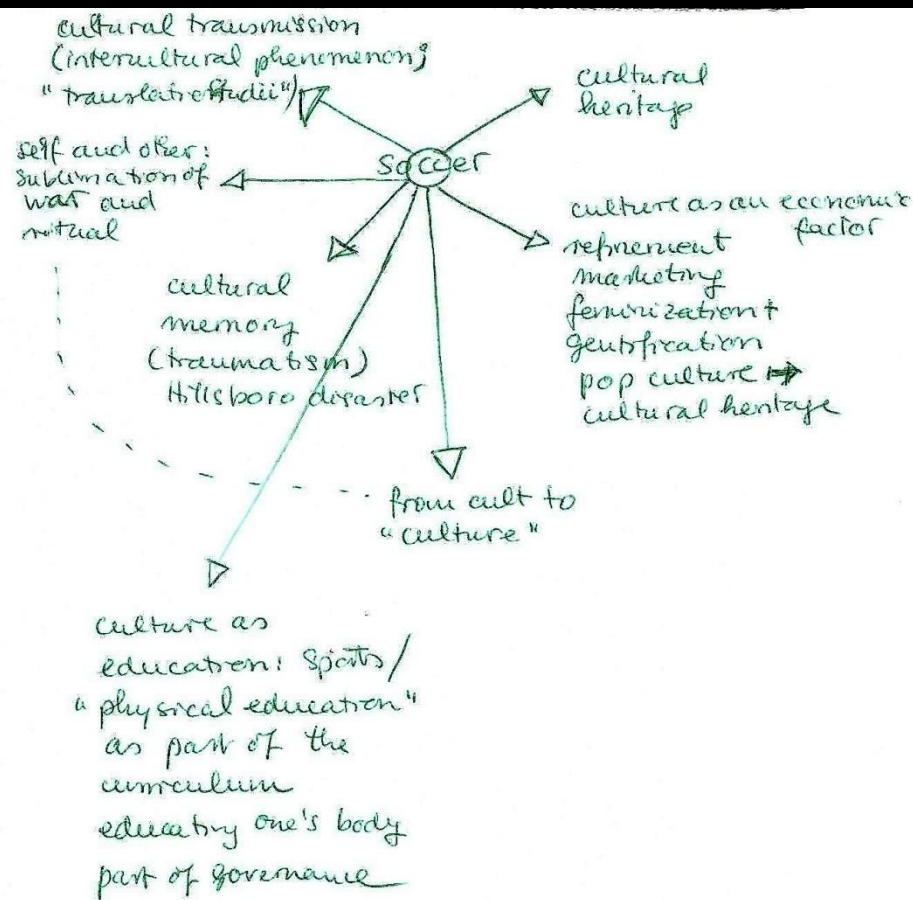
cultural transmission (intercultural phenomenon; "translatio studii")

cultural heritage

self and other: sublimation of war and ritual

soccer

culture as an economic factor
refinement
marketing
feminization + gentrification
pop culture → cultural heritage

cultural memory (traumatism) Hillsboro disaster

from cult to "culture"

culture as education: sports / "physical education" as part of the curriculum
educating one's body
part of governance